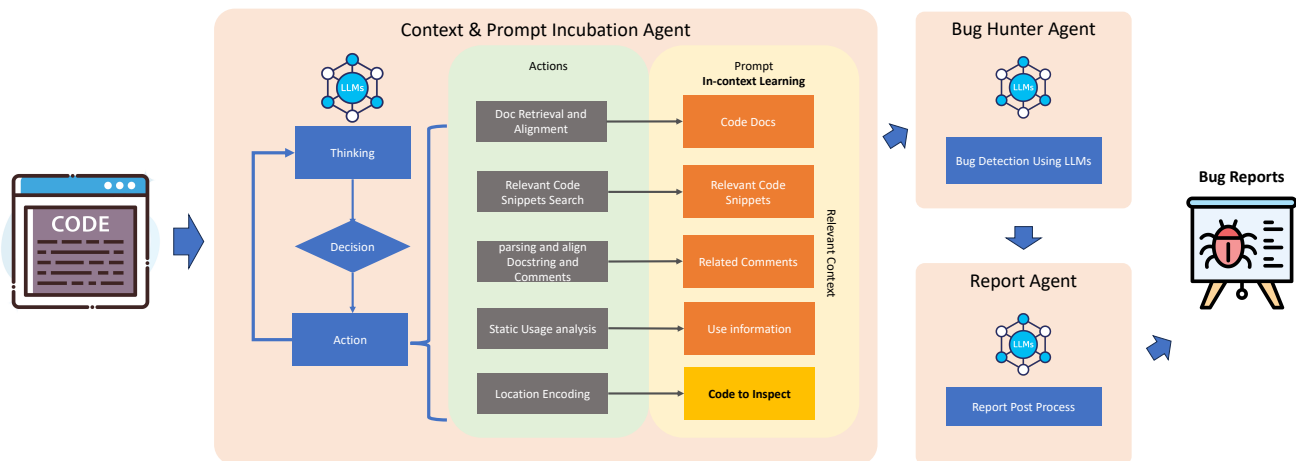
CODE

Context & Prompt Incubation Agent

LLMs

Thinking

Decision

Action

Actions

Doc Retrieval and Alignment

Relevant Code Snippets Search

parsing and align Docstring and Comments

Static Usage analysis

Location Encoding

Prompt
In-context Learning

Code Docs

Relevant Code Snippets

Related Comments

Use information

Code to Inspect

Relevant Context

Bug Hunter Agent

LLMs

Bug Detection Using LLMs

Report Agent

LLMs

Report Post Process

Bug Reports